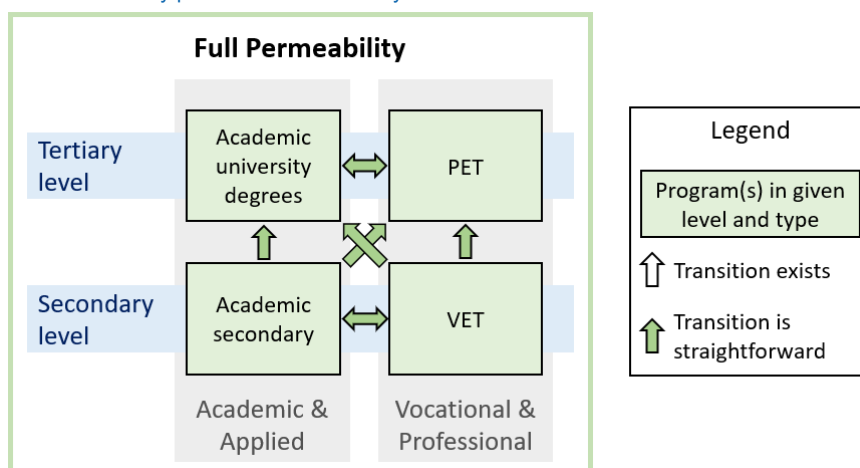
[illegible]

Full Permeability

Tertiary level

Academic university degrees

PET

Secondary level

Academic secondary

VET

Academic & Applied

Vocational & Professional

Legend

Program(s) in given level and type

Transition exists

Transition is straightforward